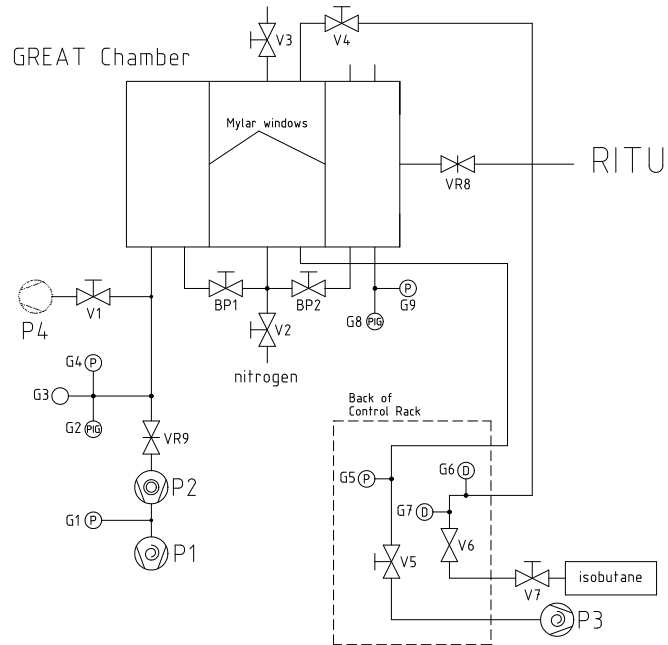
GREAT Chamber

V3

V4

Mylar windows

RITU

VR8

P4

V1

BP1

BP2

G9

P

G8

PIG

V2

nitrogen

G4

P

G3

G2

PIG

VR9

P2

G1

P

P1

Back of Control Rack

G5

P

G6

D

G7

D

V6

V5

V7

isobutane

P3